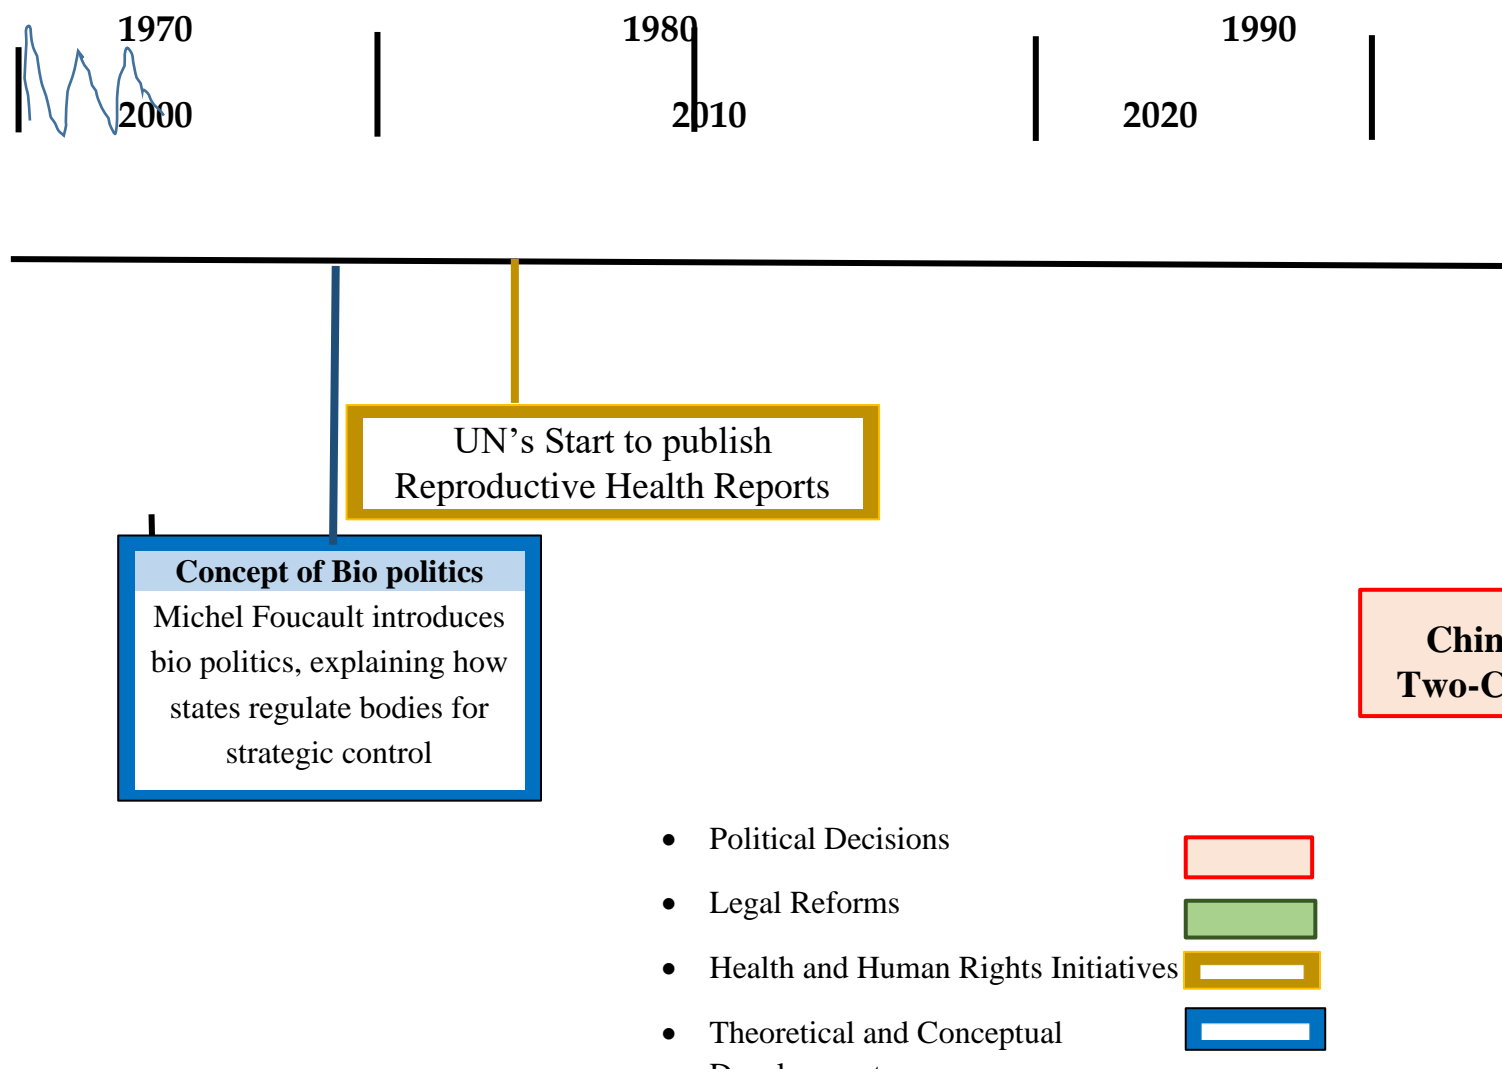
1970

2000

1980

2010

1990

2020

UN’s Start to publish Reproductive Health Reports

Concept of Bio politics

Michel Foucault introduces bio politics, explaining how states regulate bodies for strategic control

Chin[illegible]
Two-C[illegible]

- Political Decisions
- Legal Reforms
- Health and Human Rights Initiatives
- Theoretical and Conceptual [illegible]